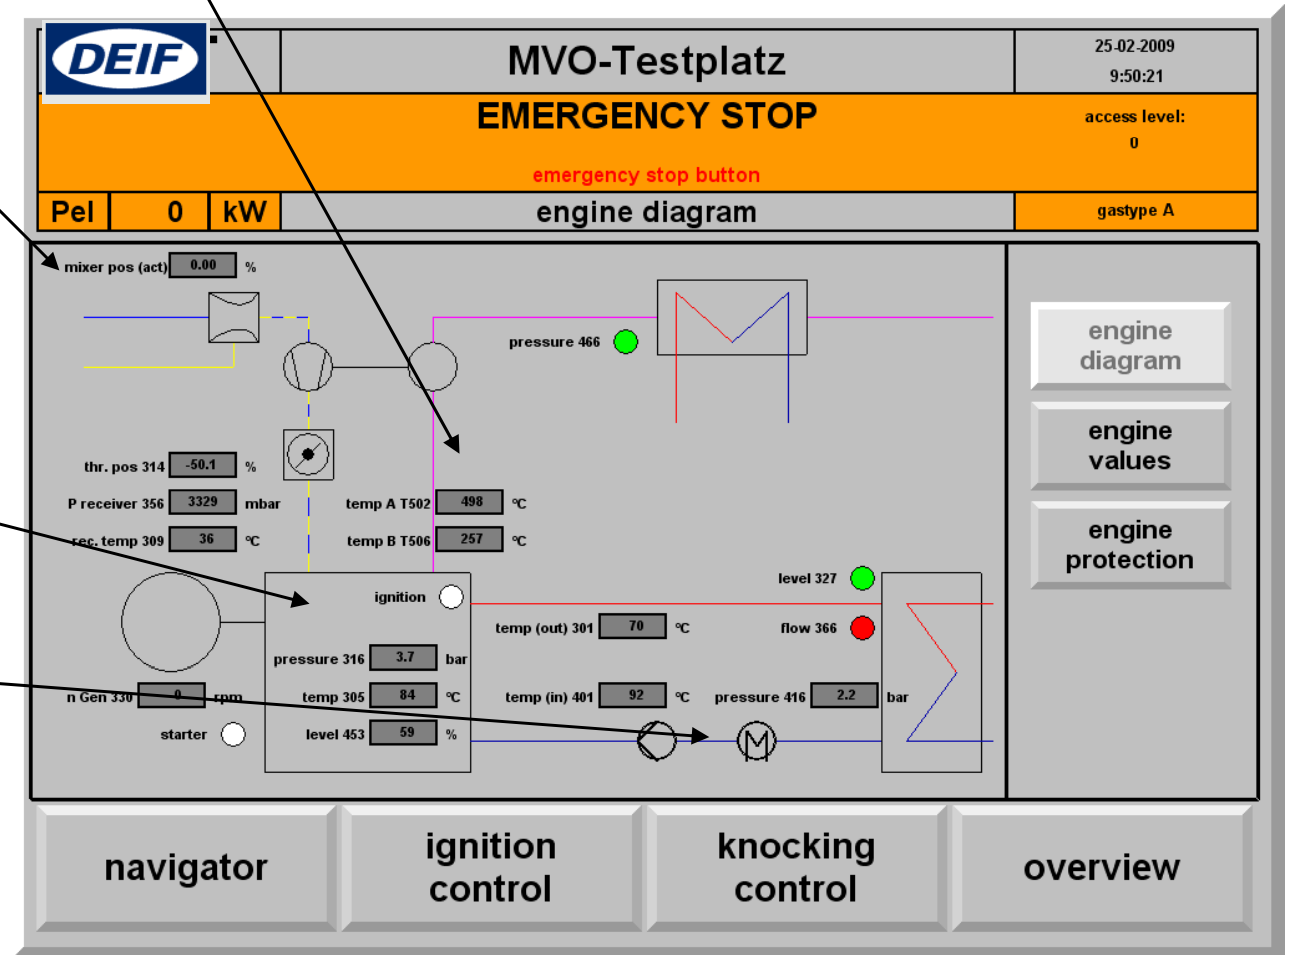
DEIF

MVO-Testplatz

25-02-2009
9:50:21

EMERGENCY STOP

access level:
0

emergency stop button

Pel | 0 | kW

engine diagram

gastype A

mixer pos (act) 0.00 %

pressure 466

thr. pos 314 -50.1 %

P receiver 356 3329 mbar

rec. temp 309 36 °C

temp A T502 498 °C

temp B T506 257 °C

ignition

level 327

temp (out) 301 70 °C

flow 366

pressure 316 3.7 bar

n Gen 330 0 rpm

temp 305 84 °C

temp (in) 401 92 °C

pressure 416 2.2 bar

starter

level 453 59 %

engine diagram

engine values

engine protection

navigator

ignition control

knocking control

overview